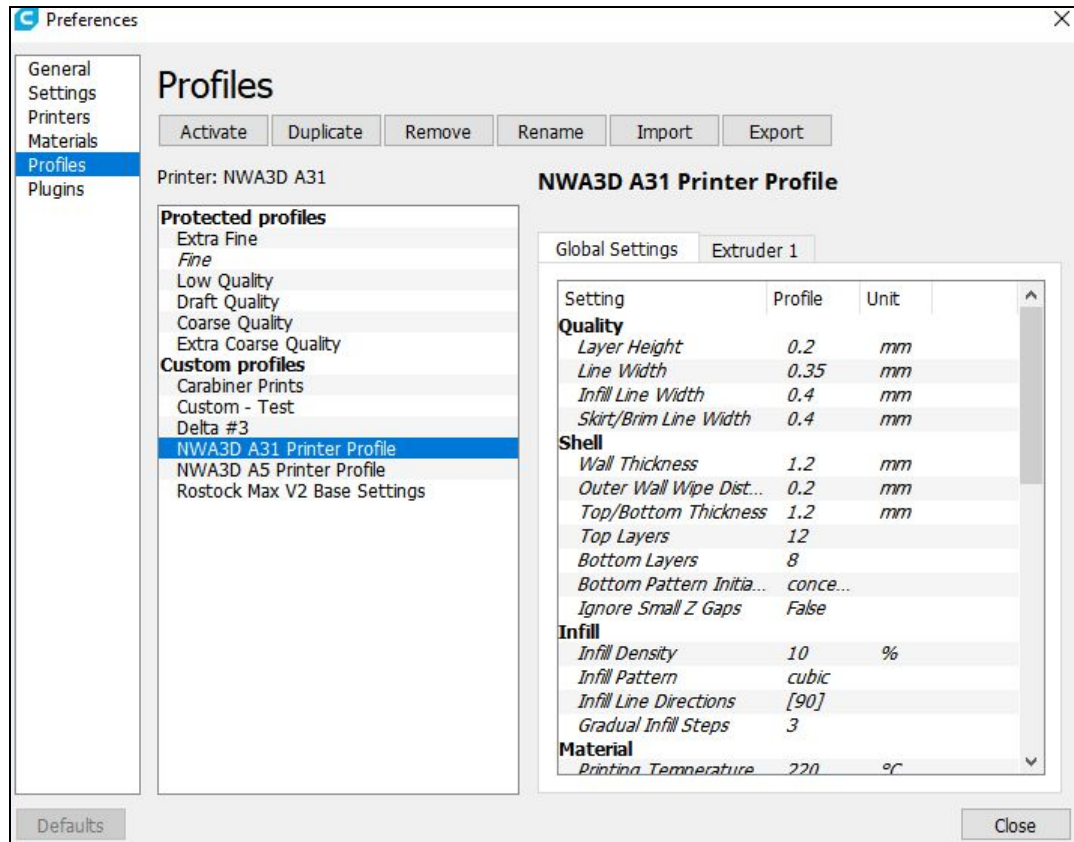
Preferences

General Settings
Printers
Materials
Profiles
Plugins

Profiles

Activate Duplicate Remove Rename Import Export

Printer: NWA3D A31

NWA3D A31 Printer Profile

Protected profiles
Extra Fine
Fine
Low Quality
Draft Quality
Coarse Quality
Extra Coarse Quality
Custom profiles
Carabiner Prints
Custom - Test
Delta #3
NWA3D A31 Printer Profile
NWA3D A5 Printer Profile
Rostock Max V2 Base Settings

Global Settings Extruder 1

| Setting | Profile | Unit |
|---|---|---|
| Quality | | |
| Layer Height | 0.2 | mm |
| Line Width | 0.35 | mm |
| Infill Line Width | 0.4 | mm |
| Skirt/Brim Line Width | 0.4 | mm |
| Shell | | |
| Wall Thickness | 1.2 | mm |
| Outer Wall Wipe Dist... | 0.2 | mm |
| Top/Bottom Thickness | 1.2 | mm |
| Top Layers | 12 | |
| Bottom Layers | 8 | |
| Bottom Pattern Initia... | conce... | |
| Ignore Small Z Gaps | False | |
| Infill | | |
| Infill Density | 10 | % |
| Infill Pattern | cubic | |
| Infill Line Directions | [90] | |
| Gradual Infill Steps | 3 | |
| Material | | |
| Printing Temperature | 220 | °C |

Defaults

Close